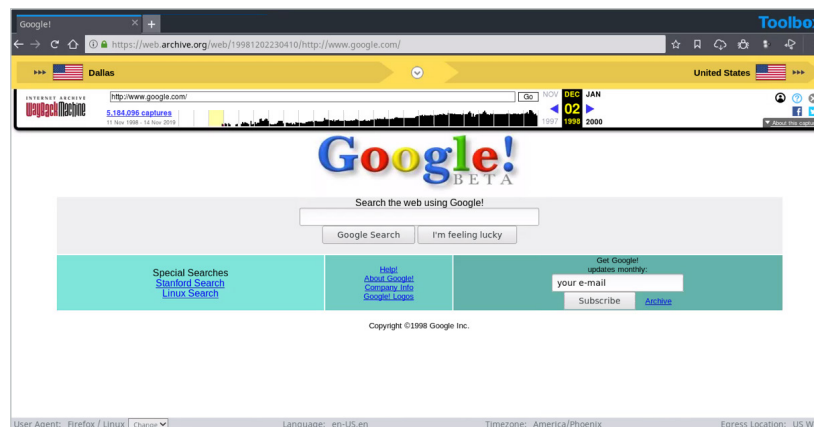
Google! × +

Toolbox

https://web.archive.org/web/19981202230410/http://www.google.com/

Dallas

United States

INTERNET ARCHIVE
WayBackMachine

http://www.google.com/

Go

NOV DEC JAN

02

1997 1998 2000

5,184,096 captures
11 Nov 1998 - 14 Nov 2019

About this capture

Google!
BETA

Search the web using Google!

Google Search I'm feeling lucky

Special Searches
Stanford Search
Linux Search

Help!
About Google!
Company Info
Google! Logos

Get Google!
updates monthly:

your e-mail

Subscribe Archive

Copyright ©1998 Google Inc.

User Agent: Firefox / Linux Change

Language: en-US,en

Timezone: America/Phoenix

Egress Location: US W